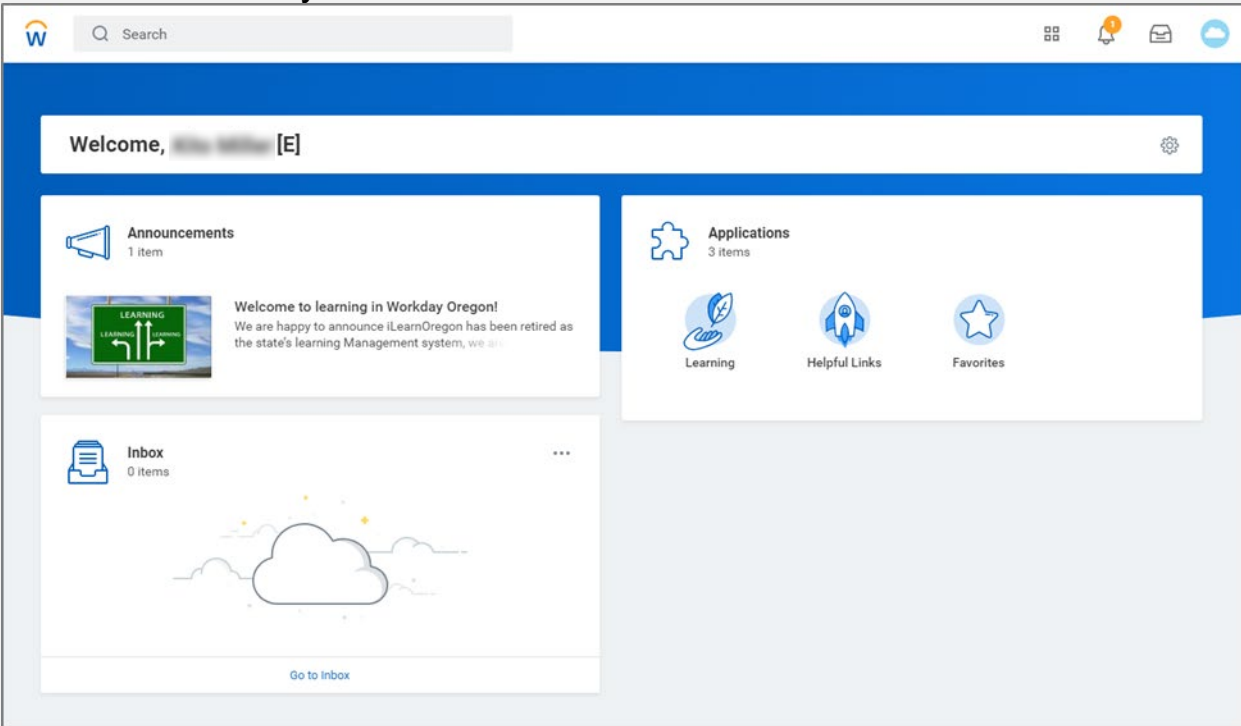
Search

1

Welcome, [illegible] [E]

Announcements
1 item

LEARNING
LEARNING LEARNING

Welcome to learning in Workday Oregon!
We are happy to announce iLearnOregon has been retired as the state's learning Management system, we a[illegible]

Applications
3 items

Learning
Helpful Links
Favorites

Inbox
0 items

...

Go to Inbox